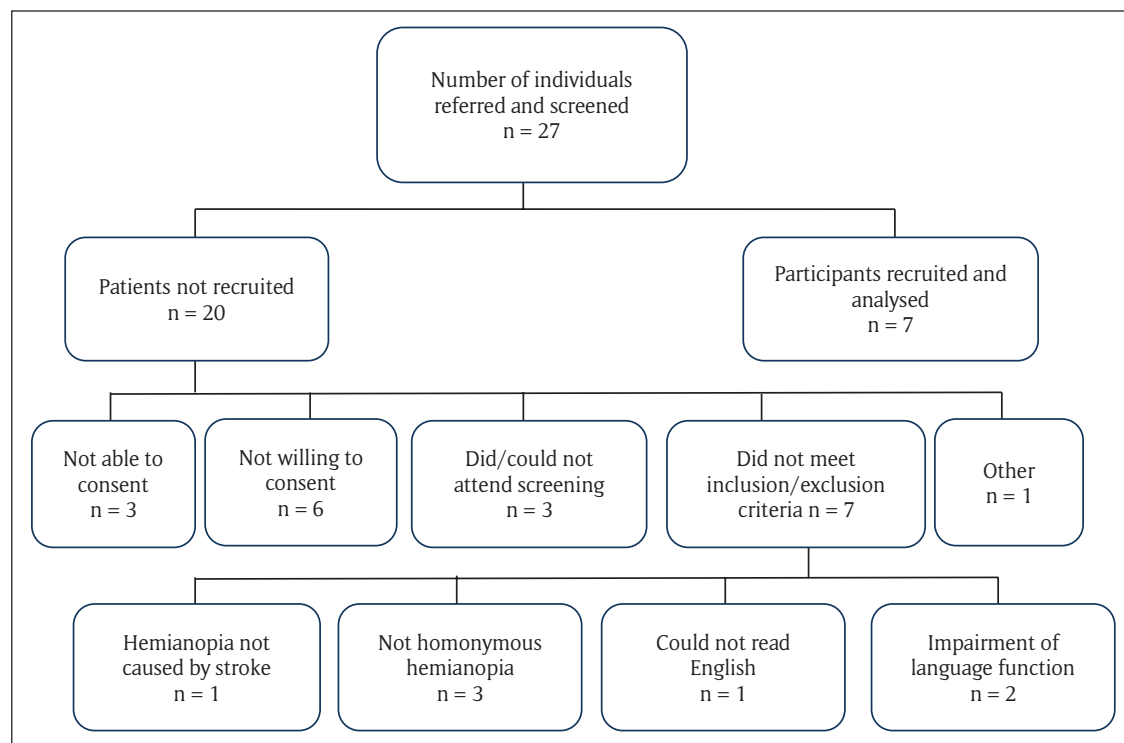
Number of individuals referred and screened
n = 27

Patients not recruited
n = 20

Participants recruited and analysed
n = 7

Not able to consent
n = 3

Not willing to consent
n = 6

Did/could not attend screening
n = 3

Did not meet inclusion/exclusion criteria n = 7

Other
n = 1

Hemianopia not caused by stroke
n = 1

Not homonymous hemianopia
n = 3

Could not read English
n = 1

Impairment of language function
n = 2